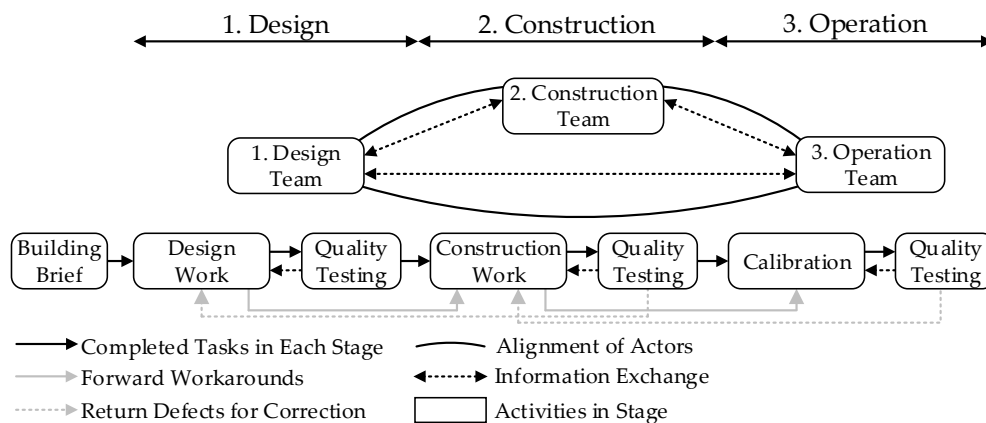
1. Design
2. Construction
3. Operation

2. Construction Team
1. Design Team
3. Operation Team

Building Brief
Design Work
Quality Testing
Construction Work
Quality Testing
Calibration
Quality Testing

Completed Tasks in Each Stage
Alignment of Actors
Forward Workarounds
Information Exchange
Return Defects for Correction
Activities in Stage